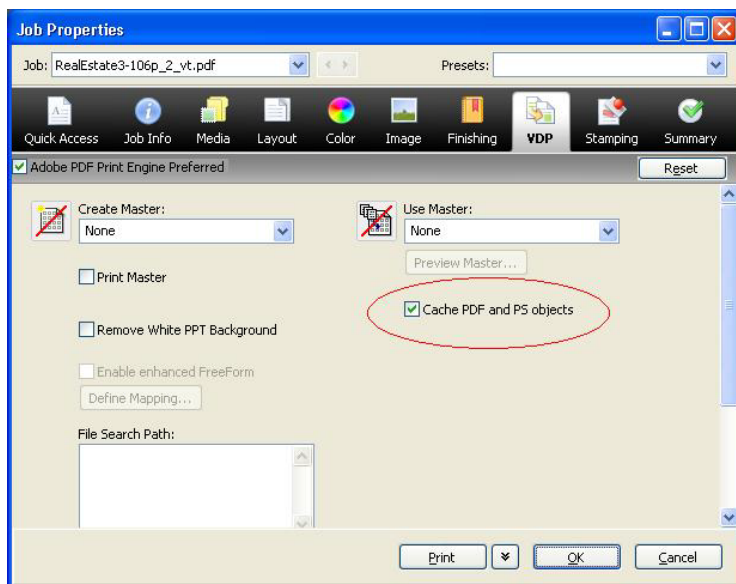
Job Properties

Job: RealEstate3-106p_2_vt.pdf

Presets:

Quick Access Job Info Media Layout Color Image Finishing VDP Stamping Summary

Adobe PDF Print Engine Preferred

Reset

Create Master:

None

Print Master

Remove White PPT Background

Enable enhanced FreeForm

Define Mapping...

File Search Path:

Use Master:

None

Preview Master...

Cache PDF and PS objects

Print

OK

Cancel